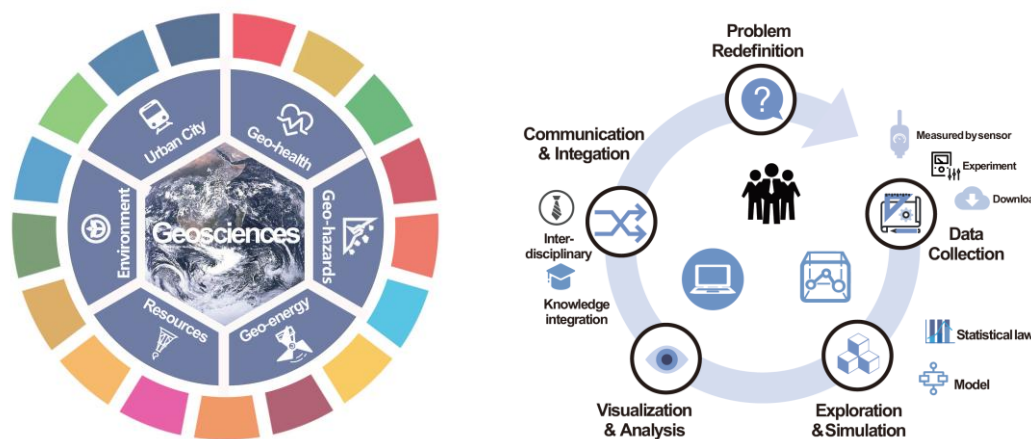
Urban City
Geo-health
Geo-hazards
Geo-energy
Resources
Environment
Geosciences

Problem Redefinition

Communication & Integation

Measured by sensor
Experiment
Downlo

Inter-disciplinary

Knowledge integration

Data Collection

Statistical law

Model

Visualization & Analysis

Exploration & Simulation